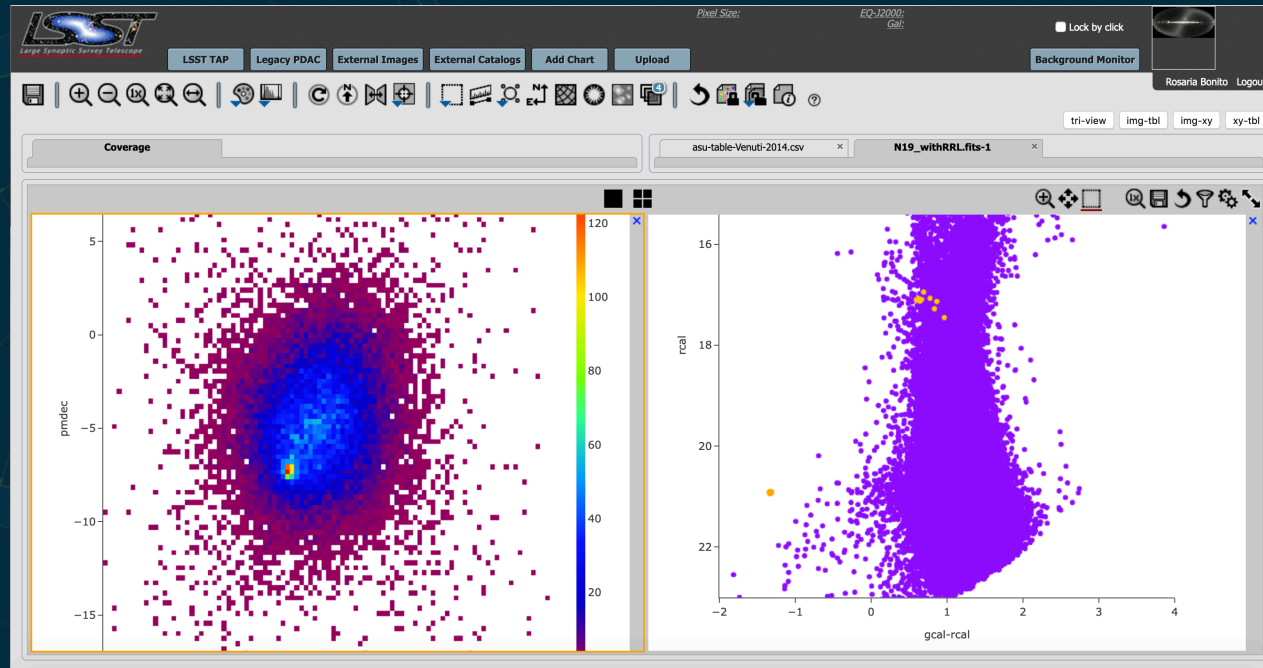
LSST
Large Synoptic Survey Telescope

Pixel Size:
EQ-J2000:
Gal:

Lock by click

LSST TAP
Legacy PDAC
External Images
External Catalogs
Add Chart
Upload
Background Monitor

Rosaria Bonito
Logou

4

tri-view
img-tbl
img-xy
xy-tbl

Coverage

asu-table-Venuti-2014.csv
N19_withRRL.fits-1

5
0
−5
−10
−15
pmdec

120
100
80
60
40
20

16
18
20
22
rcal

−2
−1
0
1
2
3
4
gcal-rcal